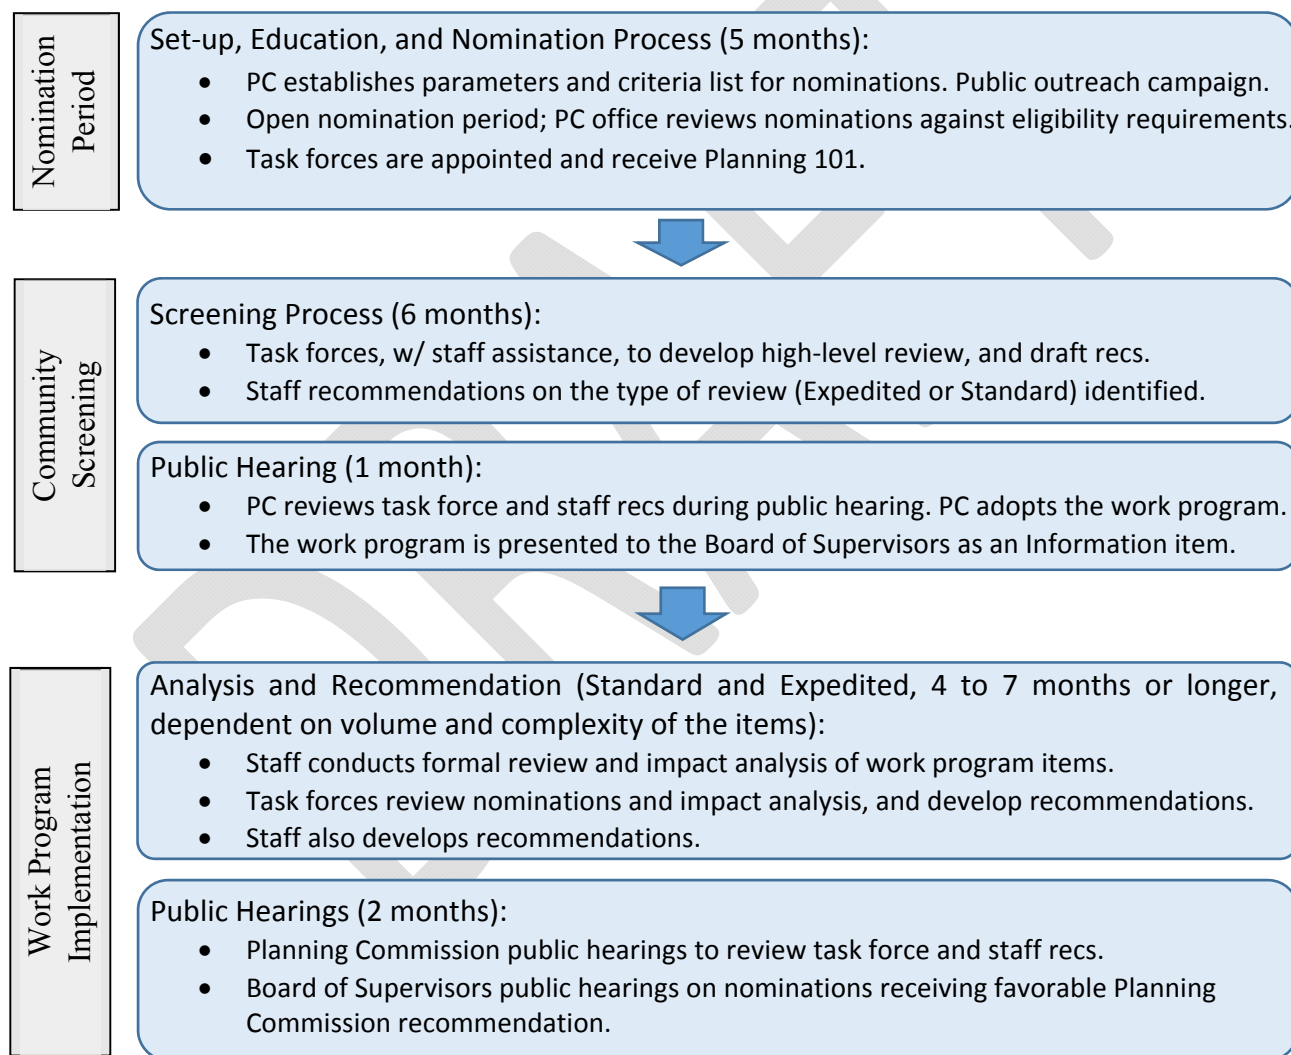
Nomination Period

Set-up, Education, and Nomination Process (5 months):

- PC establishes parameters and criteria list for nominations. Public outreach campaign.
- Open nomination period; PC office reviews nominations against eligibility requirements.
- Task forces are appointed and receive Planning 101.

Community Screening

Screening Process (6 months):

- Task forces, w/ staff assistance, to develop high-level review, and draft recs.
- Staff recommendations on the type of review (Expedited or Standard) identified.

Public Hearing (1 month):

- PC reviews task force and staff recs during public hearing. PC adopts the work program.
- The work program is presented to the Board of Supervisors as an Information item.

Work Program Implementation

Analysis and Recommendation (Standard and Expedited, 4 to 7 months or longer, dependent on volume and complexity of the items):

- Staff conducts formal review and impact analysis of work program items.
- Task forces review nominations and impact analysis, and develop recommendations.
- Staff also develops recommendations.

Public Hearings (2 months):

- Planning Commission public hearings to review task force and staff recs.
- Board of Supervisors public hearings on nominations receiving favorable Planning Commission recommendation.

DRAFT